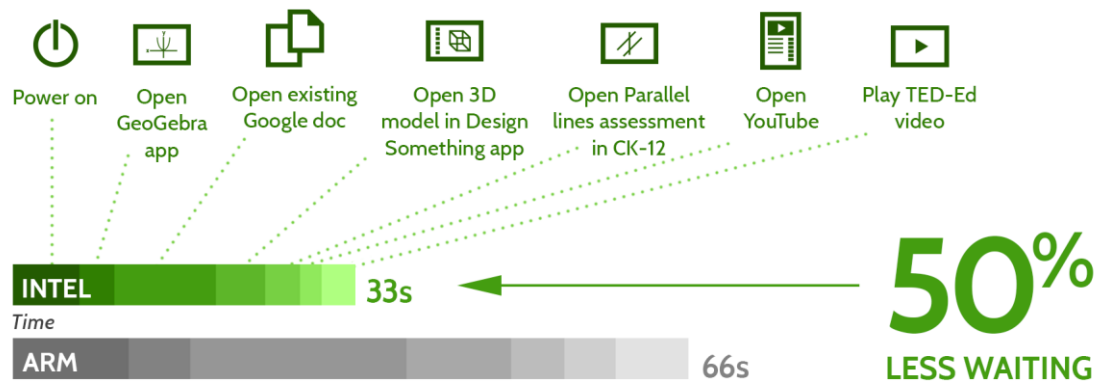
Power on

Open GeoGebra app

Open existing Google doc

Open 3D model in Design Something app

Open Parallel lines assessment in CK-12

Open YouTube

Play TED-Ed video

INTEL 33s

Time

ARM 66s

50% LESS WAITING